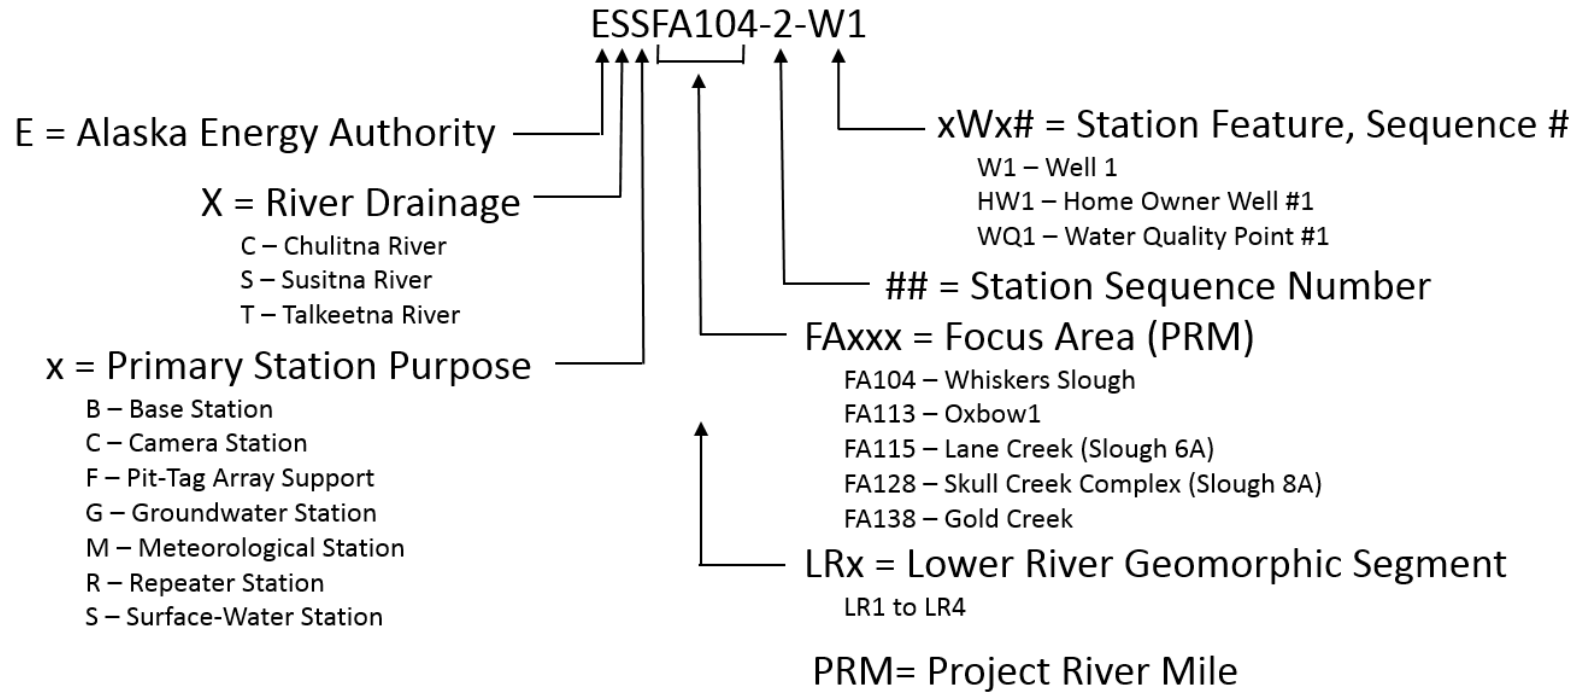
ESSFA104-2-W1

E = Alaska Energy Authority

X = River Drainage
C – Chulitna River
S – Susitna River
T – Talkeetna River

x = Primary Station Purpose
B – Base Station
C – Camera Station
F – Pit-Tag Array Support
G – Groundwater Station
M – Meteorological Station
R – Repeater Station
S – Surface-Water Station

xWx# = Station Feature, Sequence #
W1 – Well 1
HW1 – Home Owner Well #1
WQ1 – Water Quality Point #1

## = Station Sequence Number

FAxxx = Focus Area (PRM)
FA104 – Whiskers Slough
FA113 – Oxbow1
FA115 – Lane Creek (Slough 6A)
FA128 – Skull Creek Complex (Slough 8A)
FA138 – Gold Creek

LRx = Lower River Geomorphic Segment
LR1 to LR4

PRM= Project River Mile